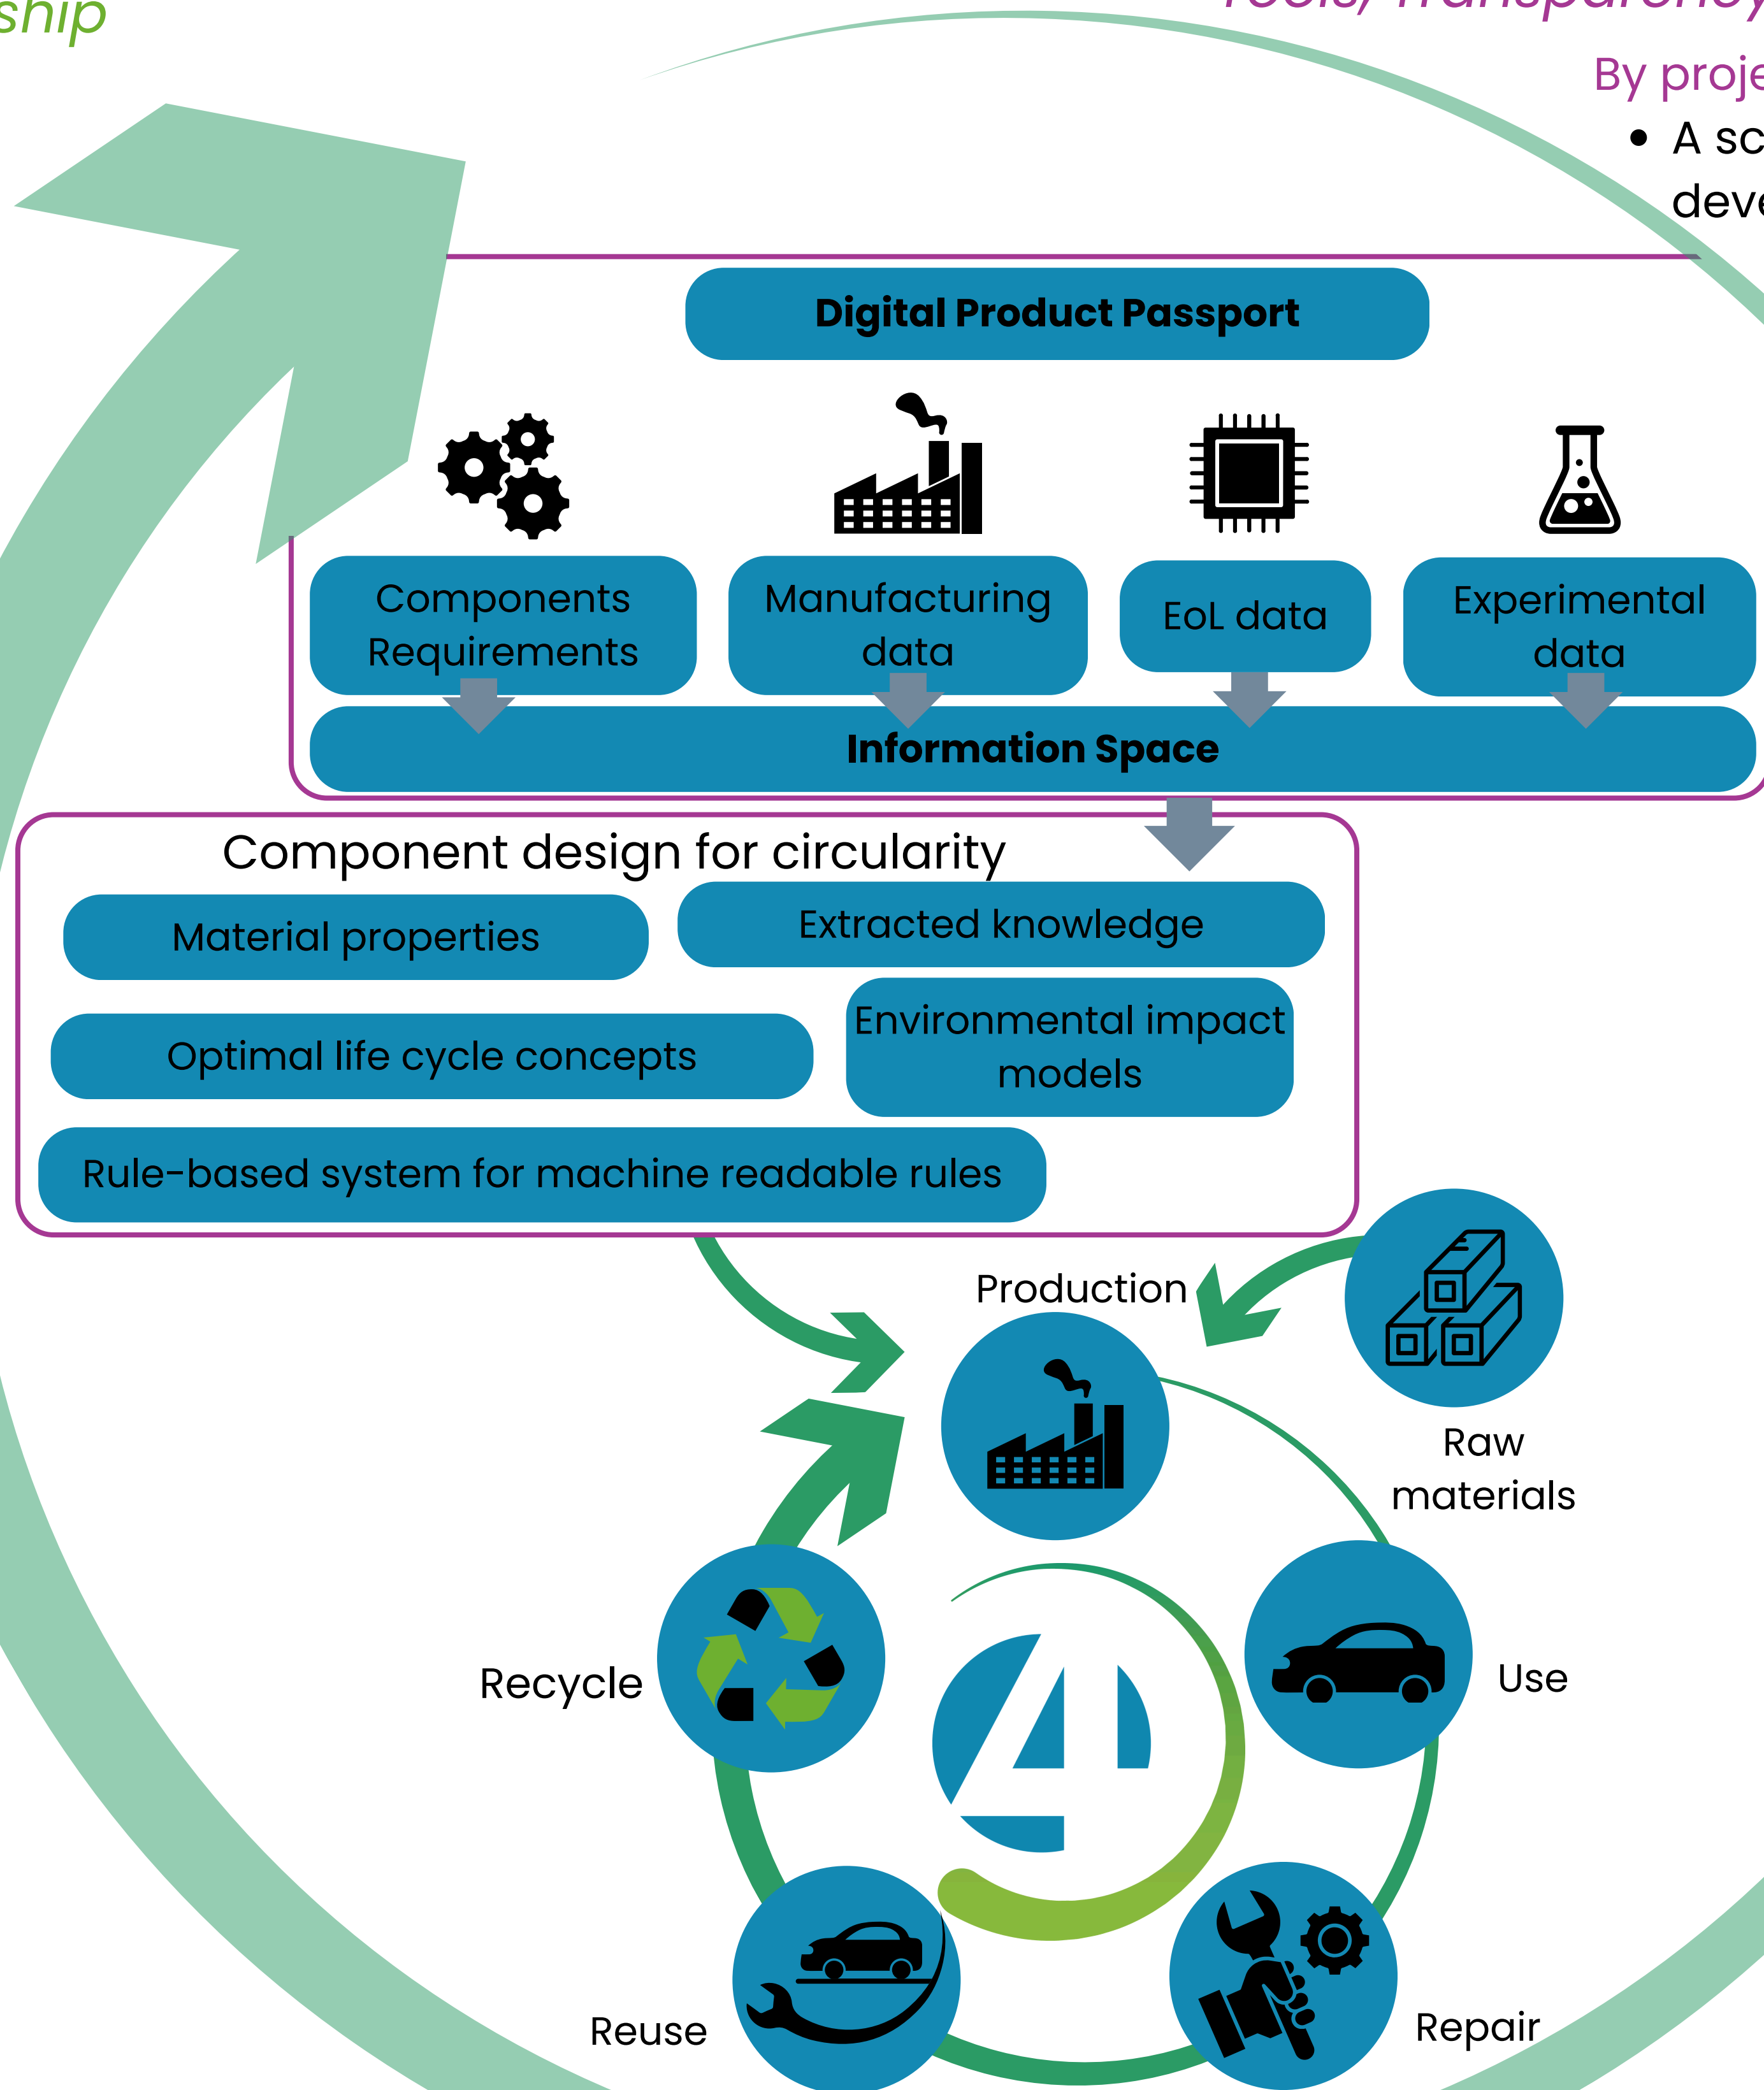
ship

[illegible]

By proje

• A sc deve

Digital Product Passport

Components Requirements

Manufacturing data

EoL data

Experimental data

Information Space

Component design for circularity

Material properties

Extracted knowledge

Optimal life cycle concepts

Environmental impact models

Rule-based system for machine readable rules

Production

Raw materials

Use

Repair

Reuse

Recycle